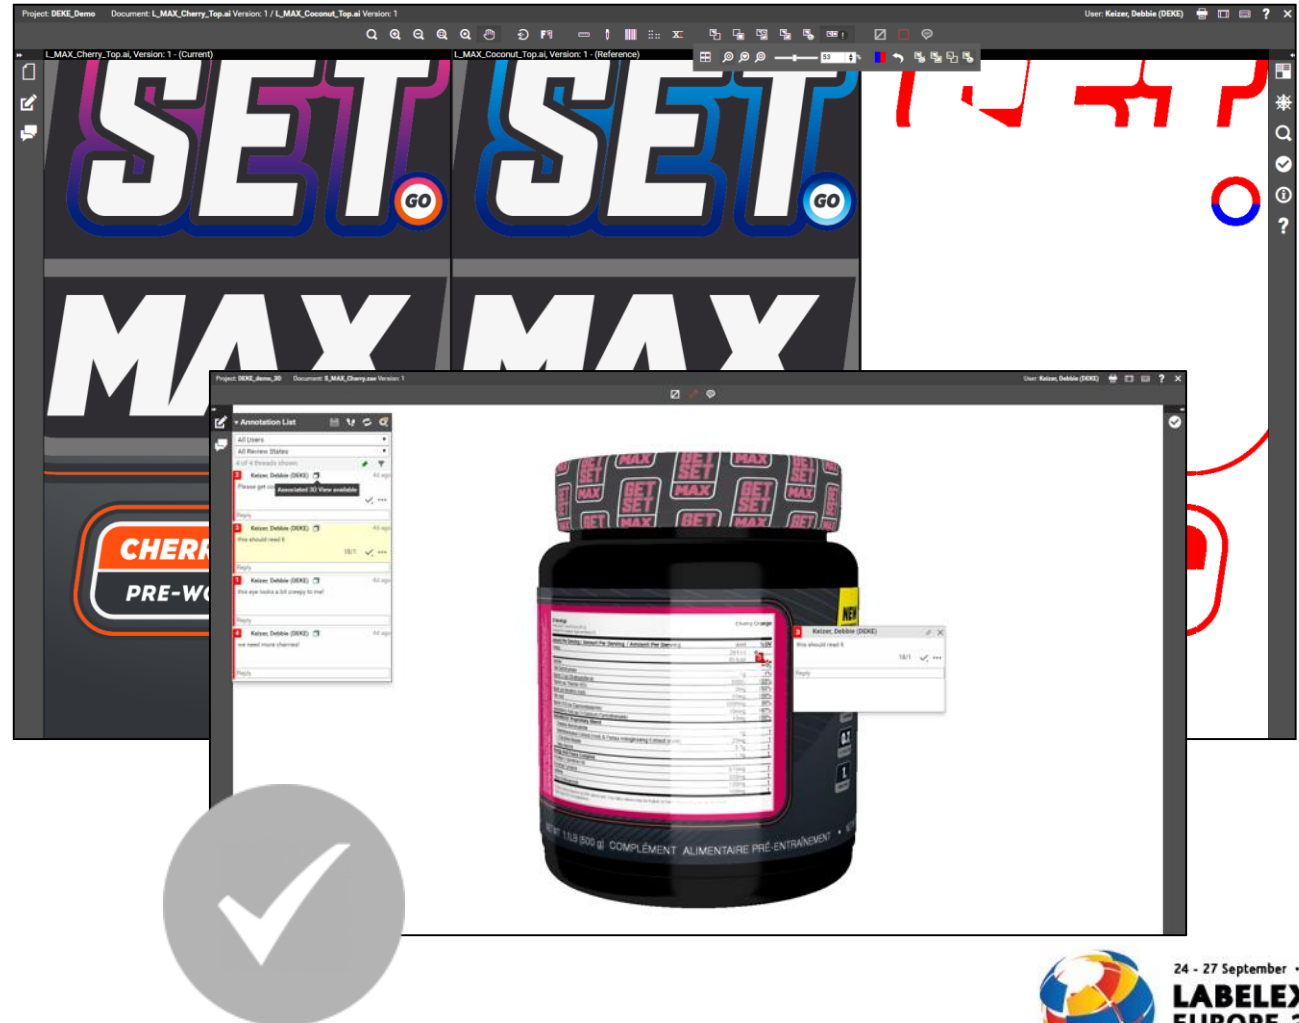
Project: DEKE_Demo Document: L_MAX_Cherry_Top.ai Version: 1 / L_MAX_Coconut_Top.ai Version: 1

User: Keizer, Debbie (DEKE)

L_MAX_Cherry_Top.ai, Version: 1 - (Current)

L_MAX_Coconut_Top.ai, Version: 1 - (Reference)

53

SET GO

SET GO

MAX

MAX

CHERR

PRE-WO

Project: DEKE_demo_3D Document: S_MAX_Cherry.zae Version: 1

User: Keizer, Debbie (DEKE)

Annotation List

All Users

All Review States

4 of 4 threads shown

1 Keizer, Debbie (DEKE)

Please get ou

Associated 3D View available

Reply

2 Keizer, Debbie (DEKE)

this should read 6

18/1

Reply

3 Keizer, Debbie (DEKE)

the eye looks a bit creepy to me!

Reply

4 Keizer, Debbie (DEKE)

we need more cherries!

Reply

GET SET MAX

NEW

1.1 LB (500 g) COMPLÉMENT ALIMENTAIRE PRÉ-ENTRAÎNEMENT

2 Keizer, Debbie (DEKE)

this should read 6

18/1

Reply

24 - 27 September

LABELEX

EUROPE